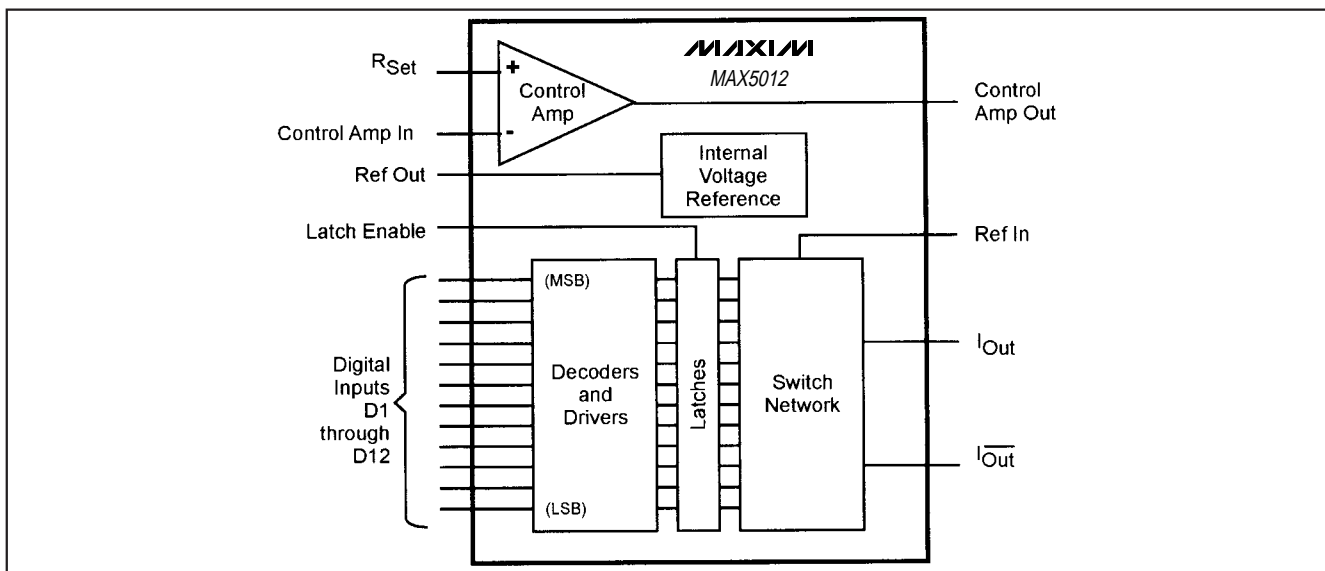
MAXIM
MAX5012

$R_{Set}$

+

-

Control Amp

Control Amp In

Control Amp Out

Ref Out

Internal Voltage Reference

Latch Enable

Ref In

(MSB)

Digital Inputs D1 through D12

Decoders and Drivers

Latches

Switch Network

$I_{Out}$

(LSB)

$I_{\overline{Out}}$